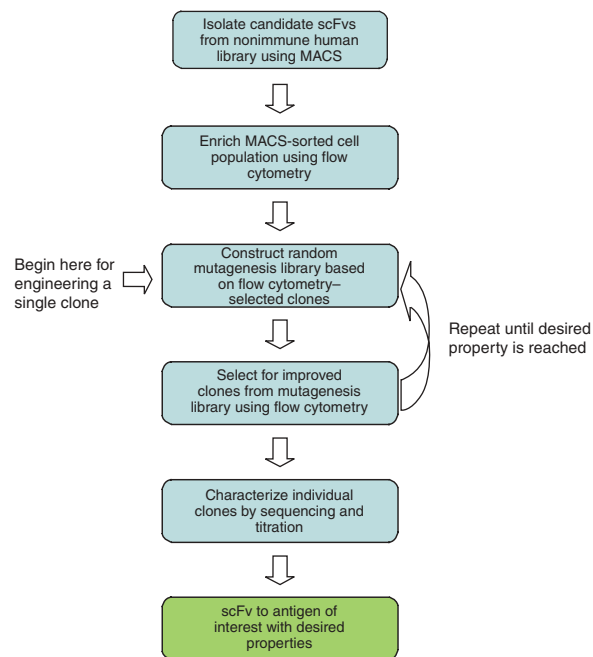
Isolate candidate scFvs from nonimmune human library using MACS

Enrich MACS-sorted cell population using flow cytometry

Begin here for engineering a single clone

Construct random mutagenesis library based on flow cytometry–selected clones

Repeat until desired property is reached

Select for improved clones from mutagenesis library using flow cytometry

Characterize individual clones by sequencing and titration

scFv to antigen of interest with desired properties